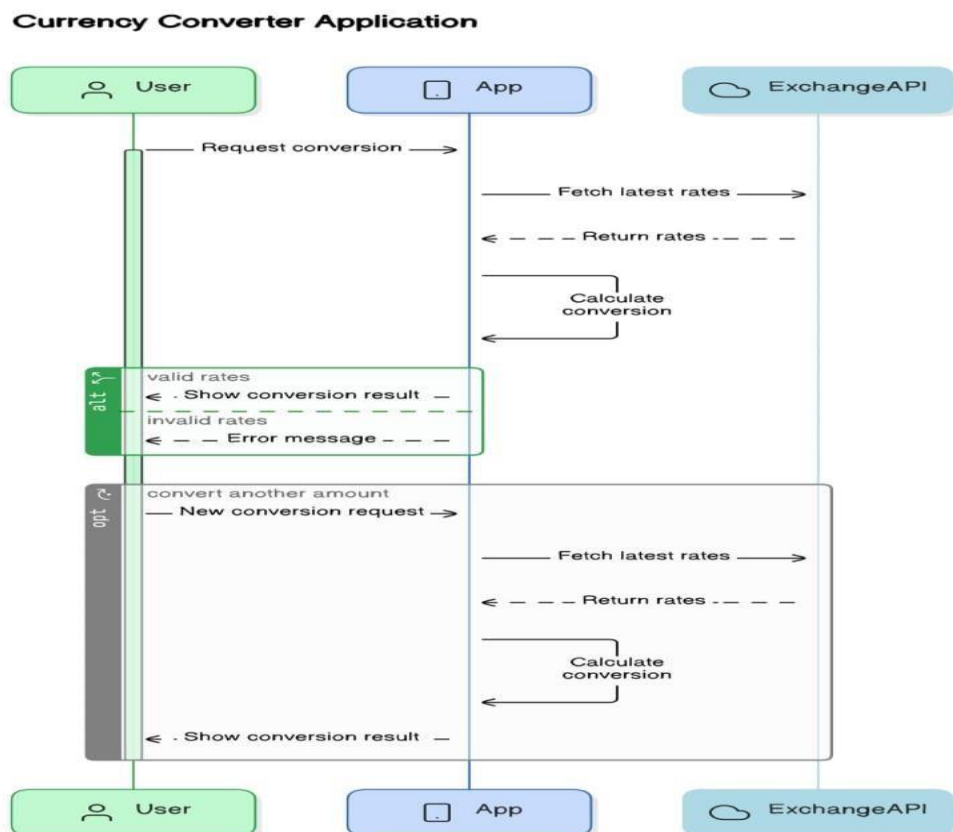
Currency Converter Application

User

App

ExchangeAPI

Request conversion

Fetch latest rates

Return rates

Calculate conversion

alt

valid rates

Show conversion result

invalid rates

Error message

opt

convert another amount

New conversion request

Fetch latest rates

Return rates

Calculate conversion

Show conversion result

User

App

ExchangeAPI